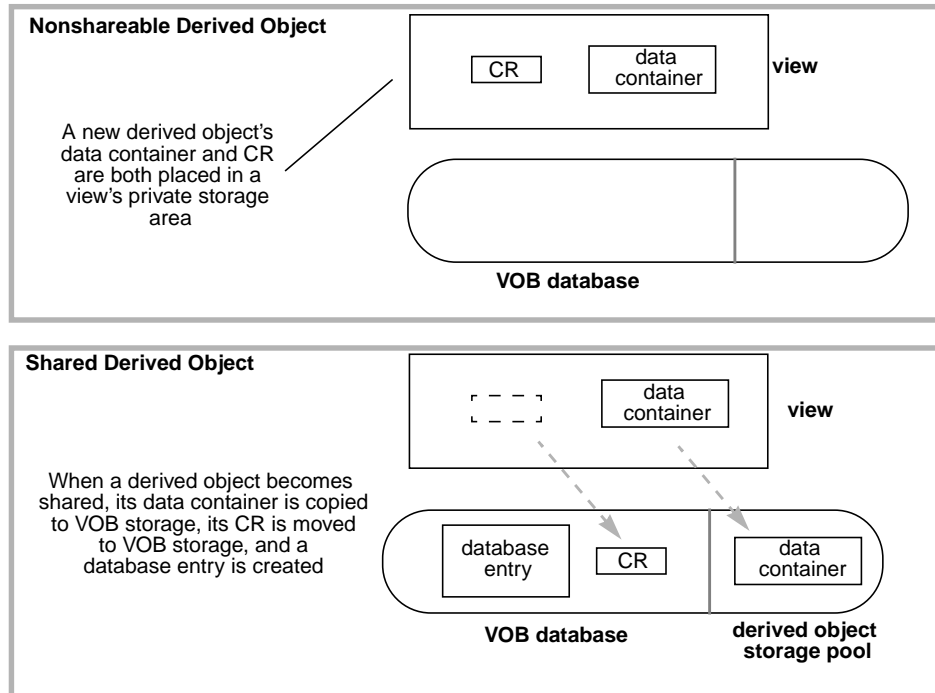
Nonshareable Derived Object

CR

data container

view

A new derived object's data container and CR are both placed in a view's private storage area

VOB database

Shared Derived Object

data container

view

When a derived object becomes shared, its data container is copied to VOB storage, its CR is moved to VOB storage, and a database entry is created

database entry

CR

data container

VOB database

derived object storage pool